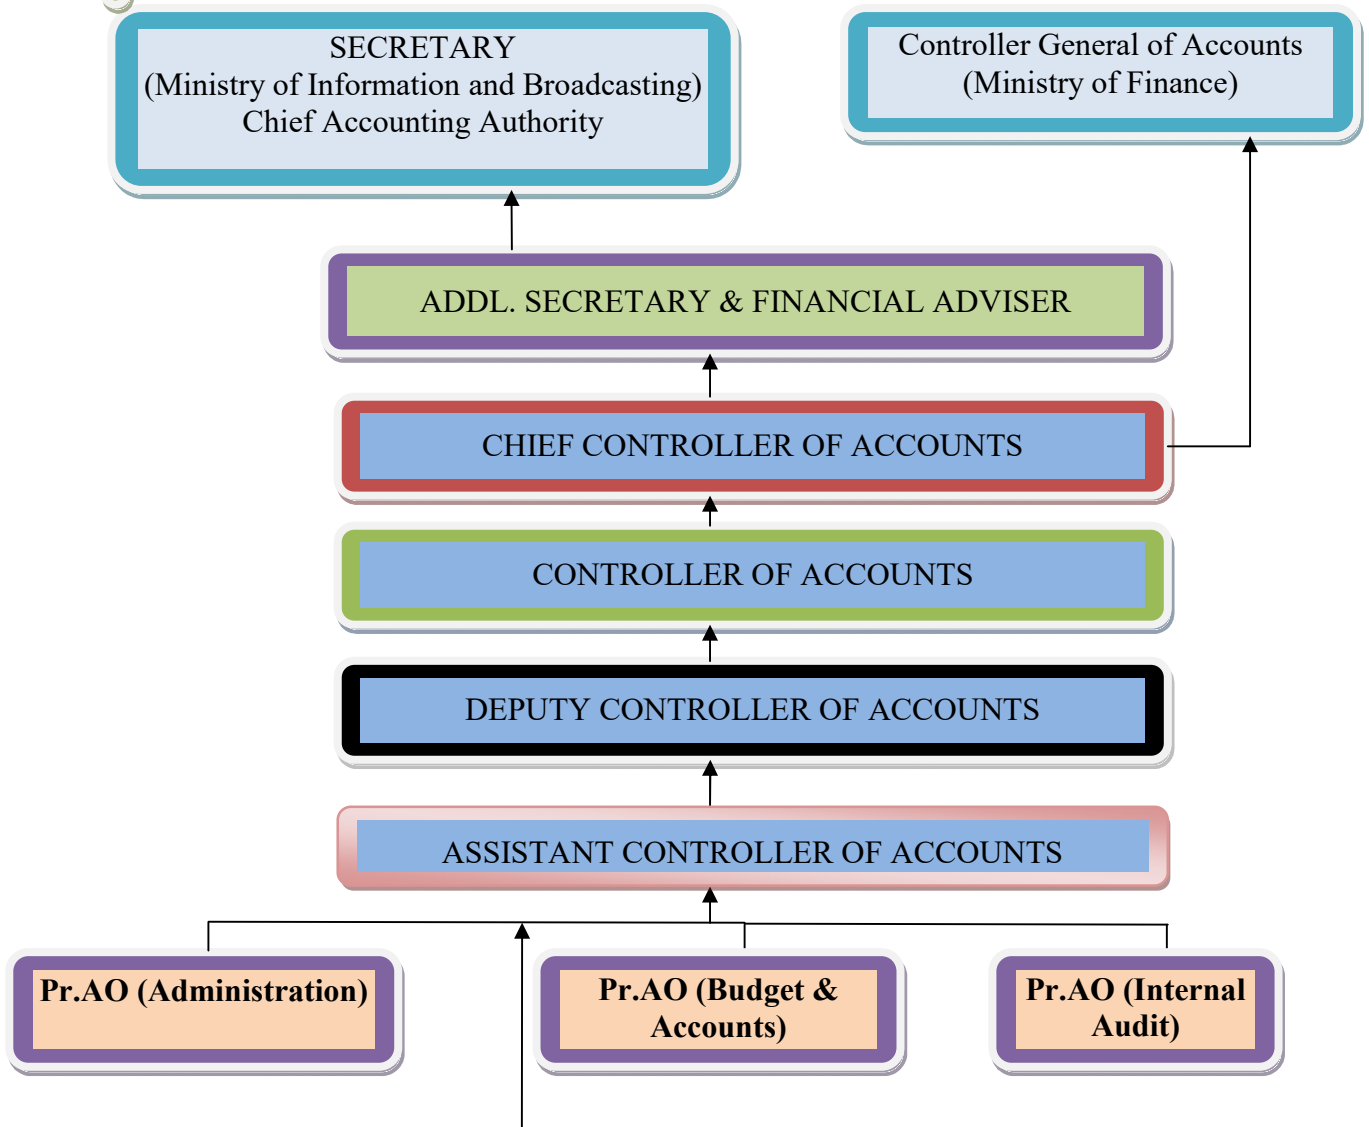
SECRETARY
(Ministry of Information and Broadcasting)
Chief Accounting Authority

Controller General of Accounts
(Ministry of Finance)

ADDL. SECRETARY & FINANCIAL ADVISER

CHIEF CONTROLLER OF ACCOUNTS

CONTROLLER OF ACCOUNTS

DEPUTY CONTROLLER OF ACCOUNTS

ASSISTANT CONTROLLER OF ACCOUNTS

Pr.AO (Administration)

Pr.AO (Budget & Accounts)

Pr.AO (Internal Audit)